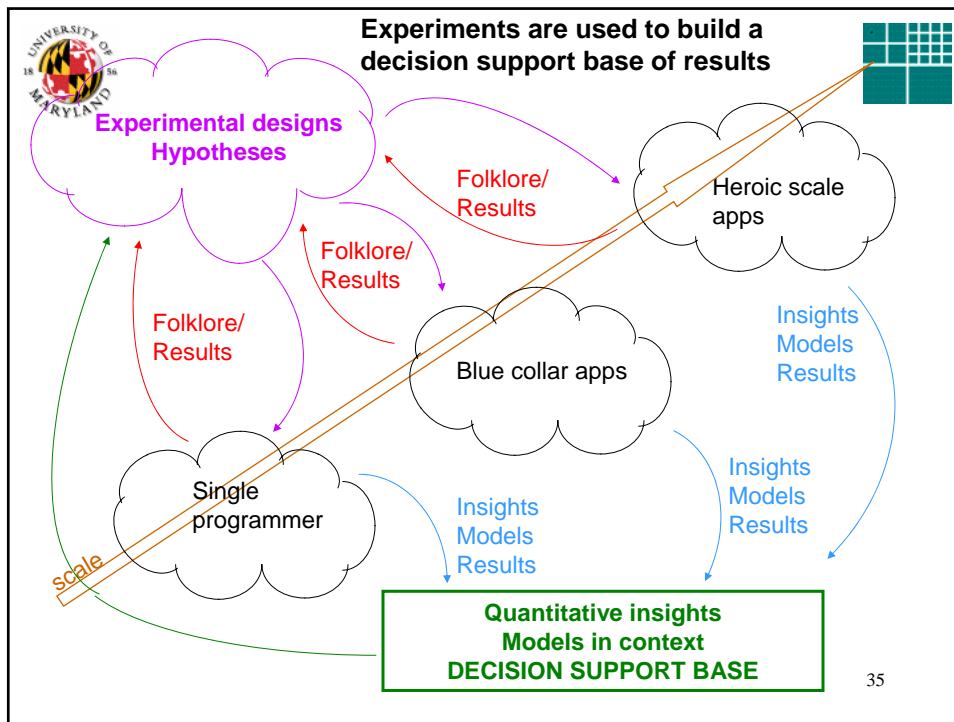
UNIVERSITY OF 18 56 MARYLAND

Experiments are used to build a decision support base of results

Experimental designs
Hypotheses

Folklore/
Results

Heroic scale apps

Folklore/
Results

Folklore/
Results

Blue collar apps

Insights
Models
Results

Single programmer

Insights
Models
Results

Insights
Models
Results

scale

Quantitative insights
Models in context
DECISION SUPPORT BASE

35